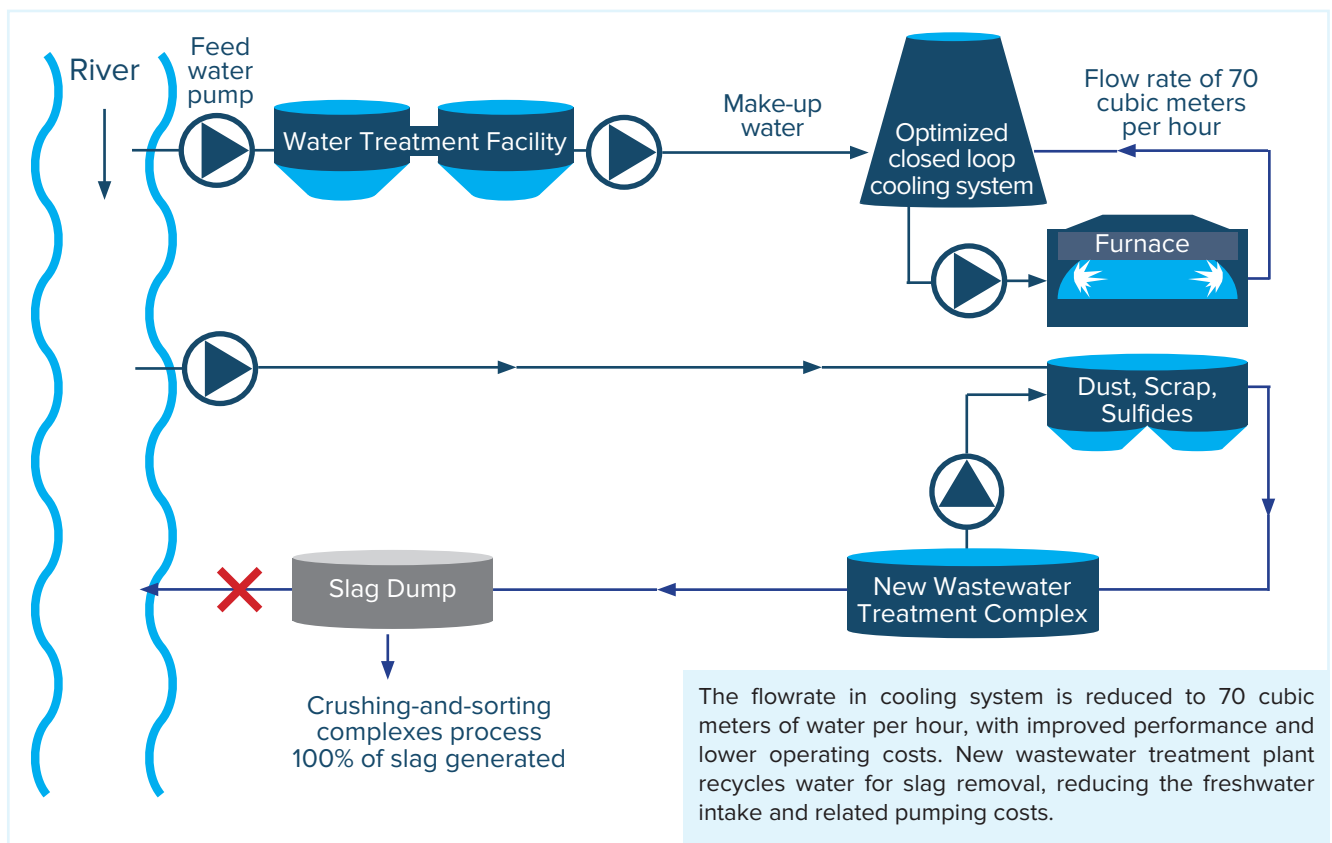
River

Feed water pump

Water Treatment Facility

Make-up water

Optimized closed loop cooling system

Flow rate of 70 cubic meters per hour

Furnace

Dust, Scrap, Sulfides

New Wastewater Treatment Complex

Slag Dump

Crushing-and-sorting complexes process 100% of slag generated

The flowrate in cooling system is reduced to 70 cubic meters of water per hour, with improved performance and lower operating costs. New wastewater treatment plant recycles water for slag removal, reducing the freshwater intake and related pumping costs.